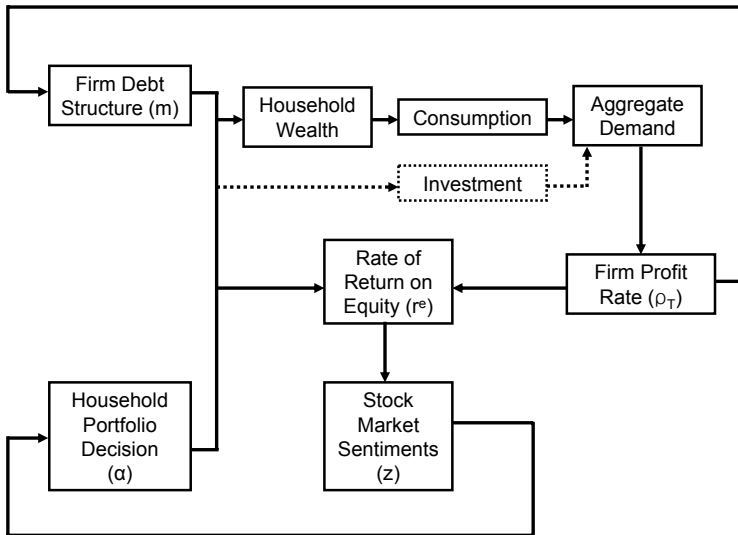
Firm Debt Structure (m)

Household Wealth

Consumption

Aggregate Demand

Investment

Rate of Return on Equity ($r^e$)

Firm Profit Rate ($\rho_T$)

Household Portfolio Decision (α)

Stock Market Sentiments (z)